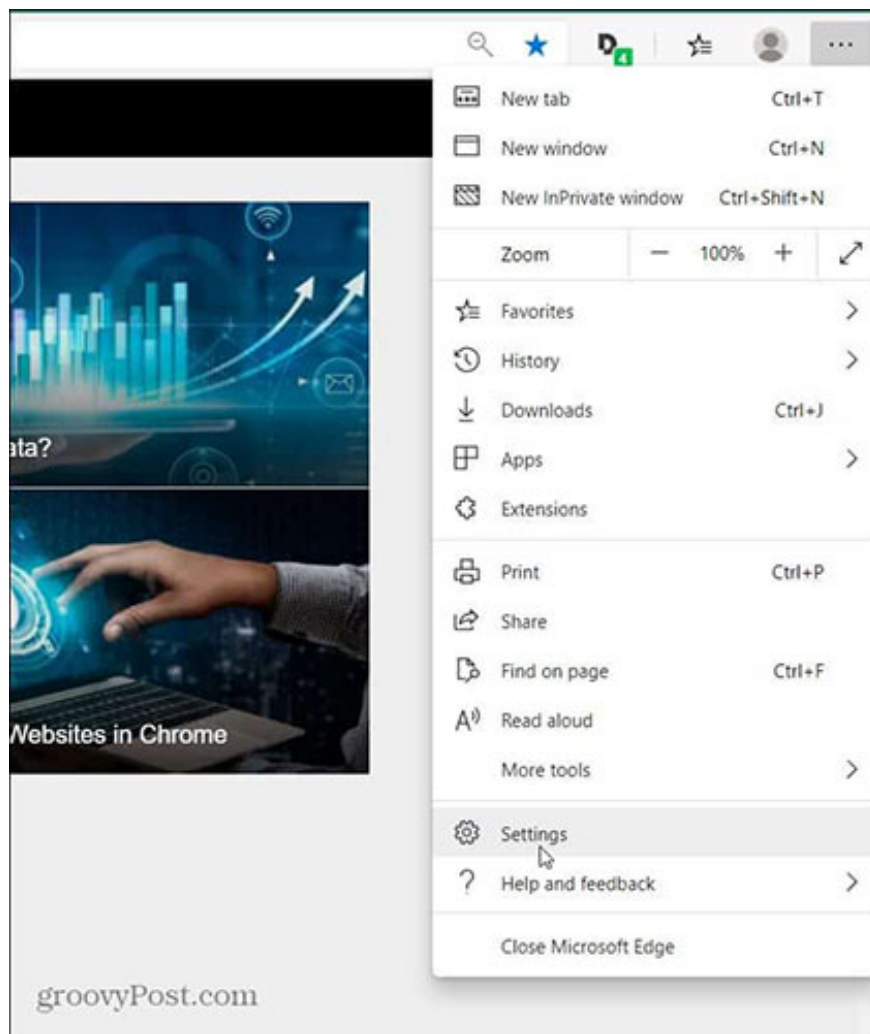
D 4

...

ata?

Websites in Chrome

New tab Ctrl+T

New window Ctrl+N

New InPrivate window Ctrl+Shift+N

Zoom − 100% +

Favorites

History

Downloads Ctrl+J

Apps

Extensions

Print Ctrl+P

Share

Find on page Ctrl+F

Read aloud

More tools

Settings

Help and feedback

Close Microsoft Edge

groovyPost.com